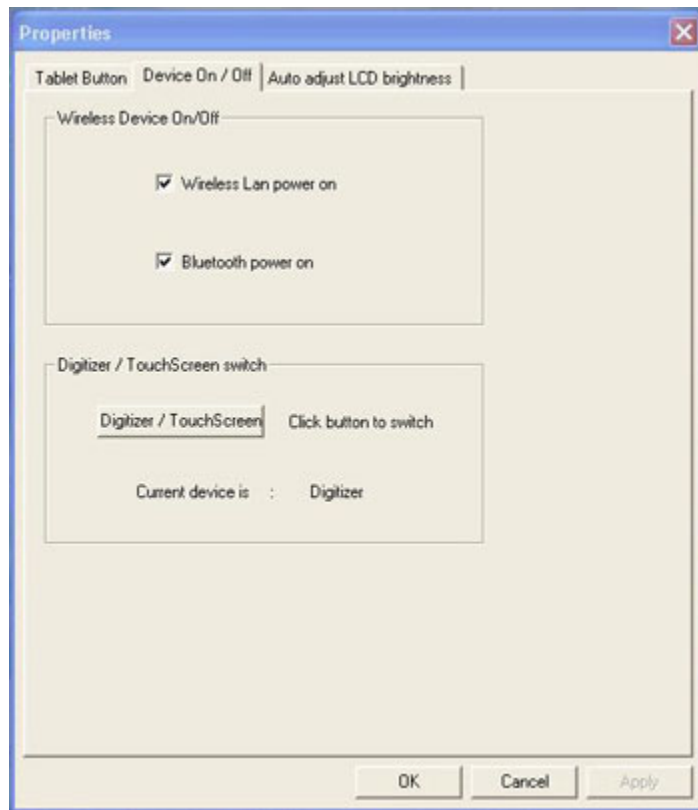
Properties

Tablet Button | Device On / Off | Auto adjust LCD brightness

Wireless Device On/Off

☑ Wireless Lan power on

☑ Bluetooth power on

Digitizer / TouchScreen switch

Digitizer / TouchScreen

Click button to switch

Current device is : Digitizer

OK

Cancel

Apply